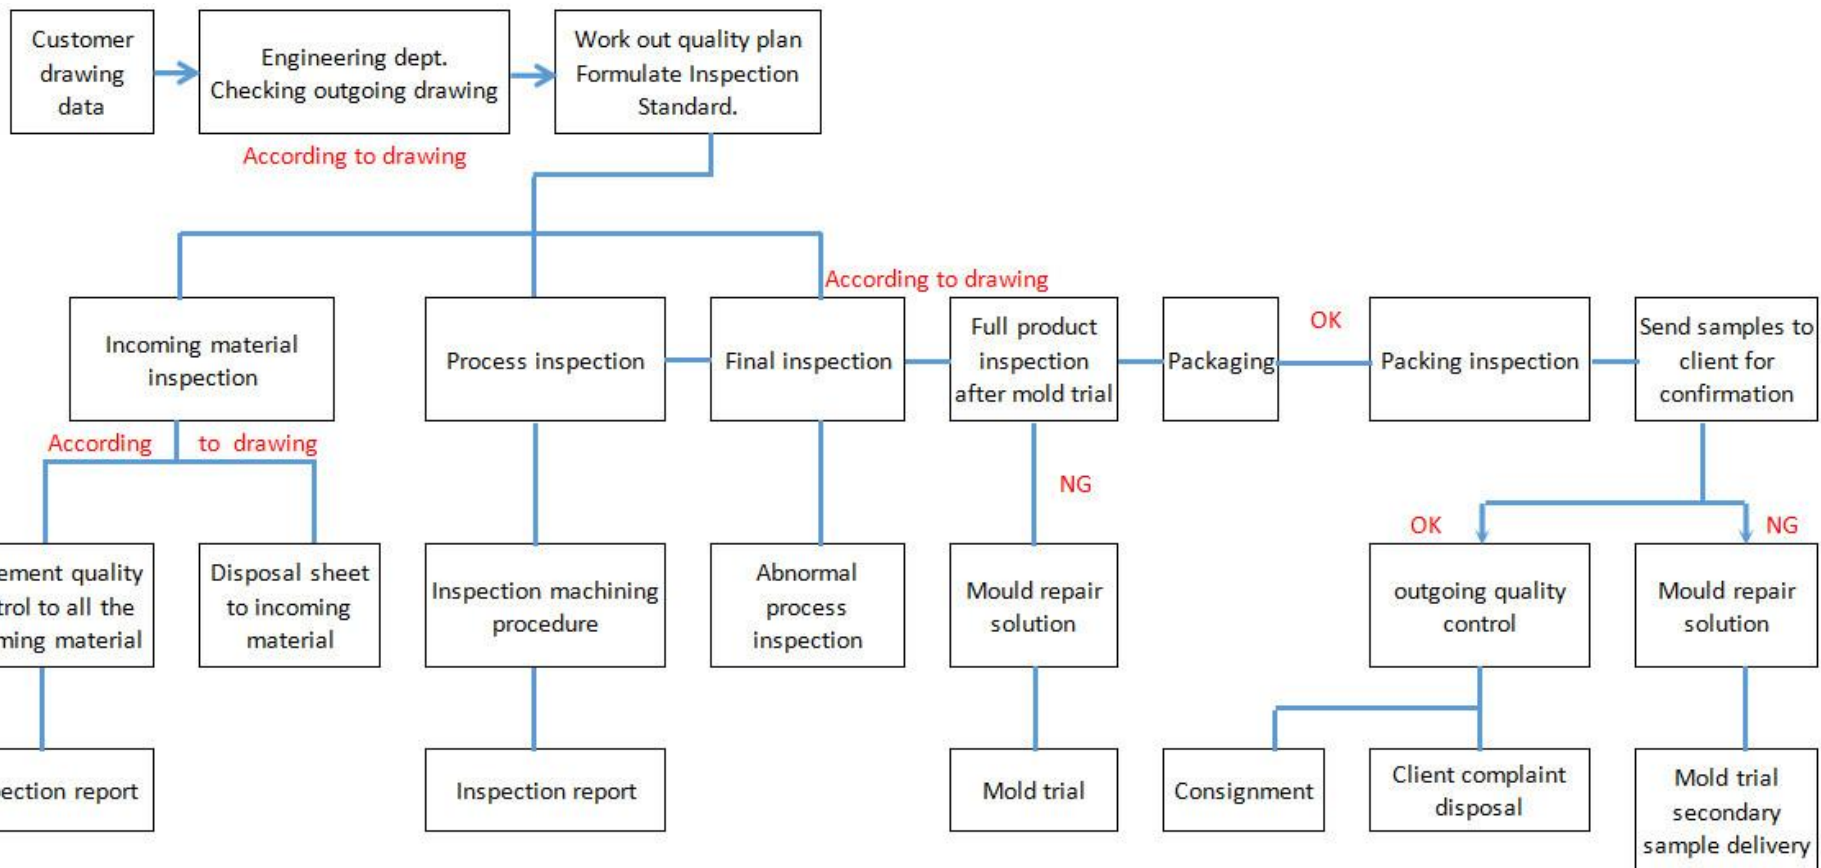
Customer drawing data

Engineering dept. Checking outgoing drawing

Work out quality plan Formulate Inspection Standard.

According to drawing

According to drawing

Incoming material inspection

Process inspection

Final inspection

Full product inspection after mold trial

Packaging

OK

Packing inspection

Send samples to client for confirmation

According to drawing

NG

OK

NG

ement quality trol to all the ming material

Disposal sheet to incoming material

Inspection machining procedure

Abnormal process inspection

Mould repair solution

outgoing quality control

Mould repair solution

ection report

Inspection report

Mold trial

Consignment

Client complaint disposal

Mold trial secondary sample delivery